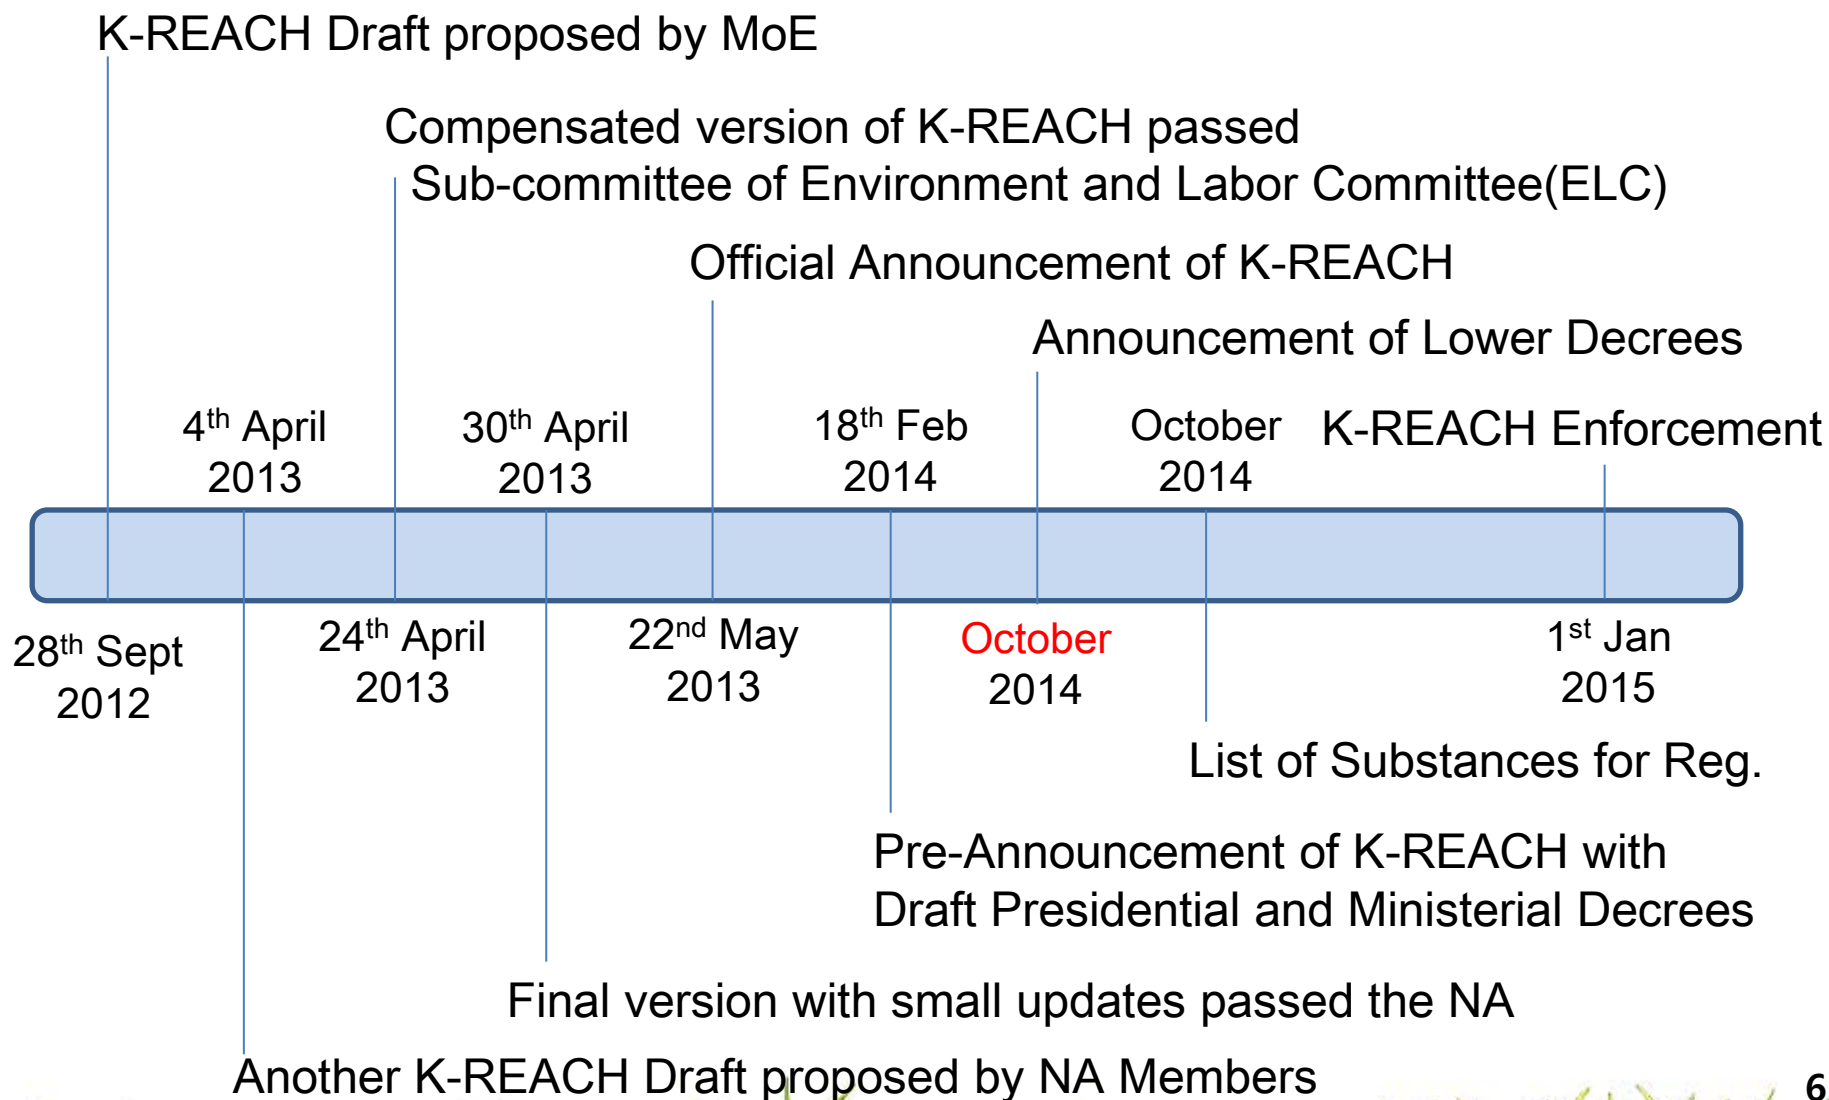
K-REACH Draft proposed by MoE

Compensated version of K-REACH passed Sub-committee of Environment and Labor Committee(ELC)

Official Announcement of K-REACH

Announcement of Lower Decrees

$4^{th}$ April 2013

$30^{th}$ April 2013

$18^{th}$ Feb 2014

October 2014

K-REACH Enforcement

$28^{th}$ Sept 2012

$24^{th}$ April 2013

$22^{nd}$ May 2013

October 2014

$1^{st}$ Jan 2015

List of Substances for Reg.

Pre-Announcement of K-REACH with Draft Presidential and Ministerial Decrees

Final version with small updates passed the NA

Another K-REACH Draft proposed by NA Members

6